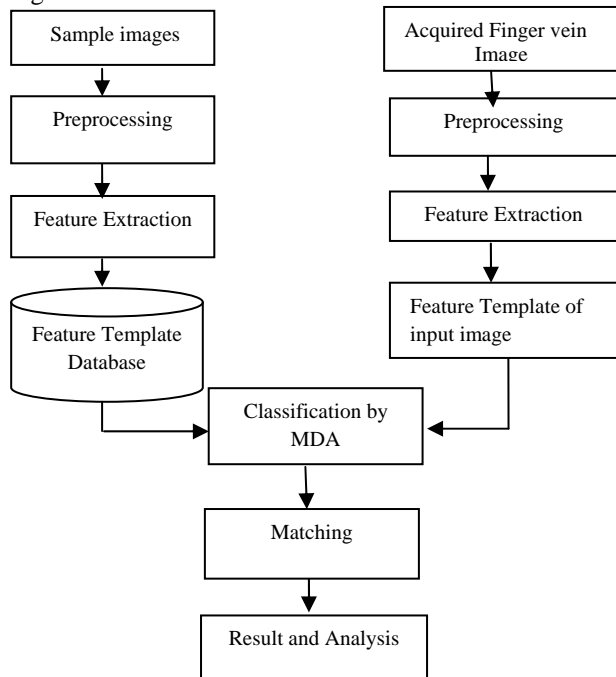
Sample images

Preprocessing

Feature Extraction

Feature Template Database

Acquired Finger vein Image

Preprocessing

Feature Extraction

Feature Template of input image

Classification by MDA

Matching

Result and Analysis